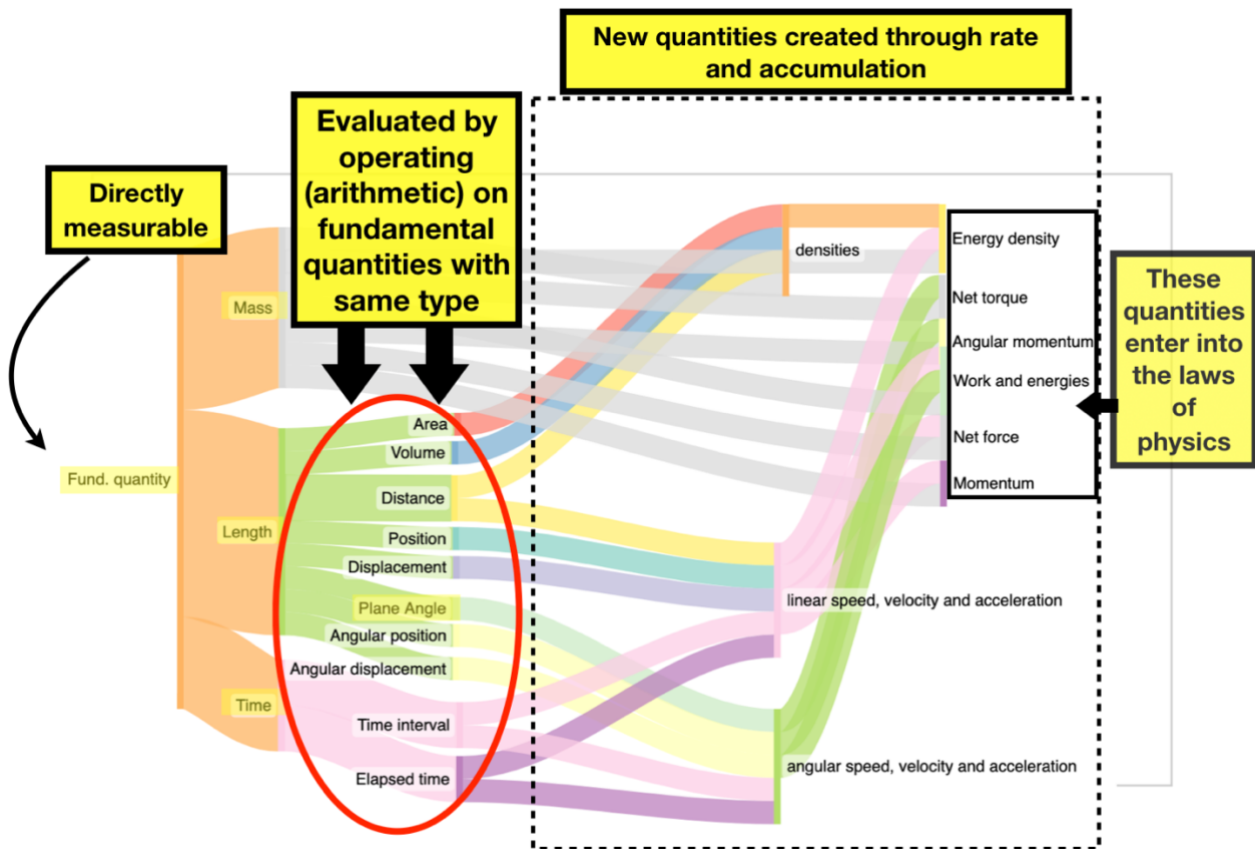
New quantities created through rate and accumulation

Evaluated by operating (arithmetic) on fundamental quantities with same type

Directly measurable

Fund. quantity

Mass

Length

Time

Area

Volume

Distance

Position

Displacement

Plane Angle

Angular position

Angular displacement

Time interval

Elapsed time

densities

linear speed, velocity and acceleration

angular speed, velocity and acceleration

Energy density

Net torque

Angular momentum

Work and energies

Net force

Momentum

These quantities enter into the laws of physics